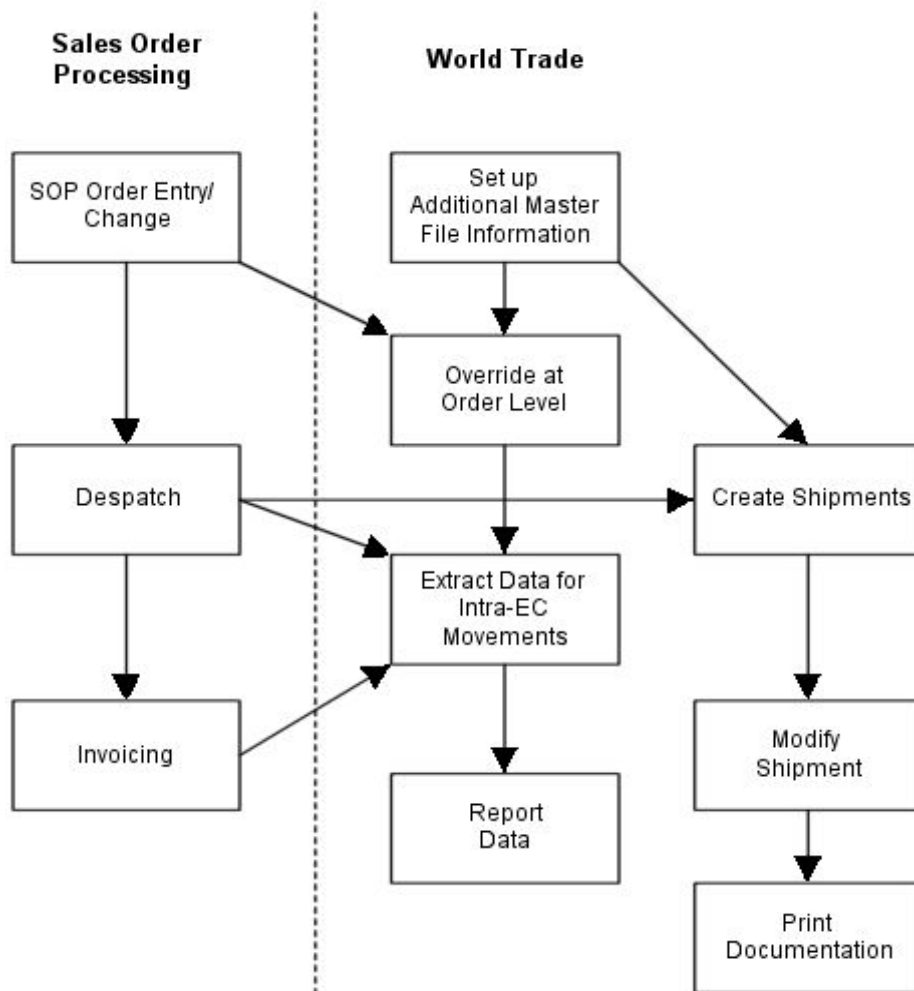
Sales Order Processing

World Trade

SOP Order Entry/ Change

Set up Additional Master File Information

Override at Order Level

Despatch

Create Shipments

Extract Data for Intra-EC Movements

Invoicing

Modify Shipment

Report Data

Print Documentation